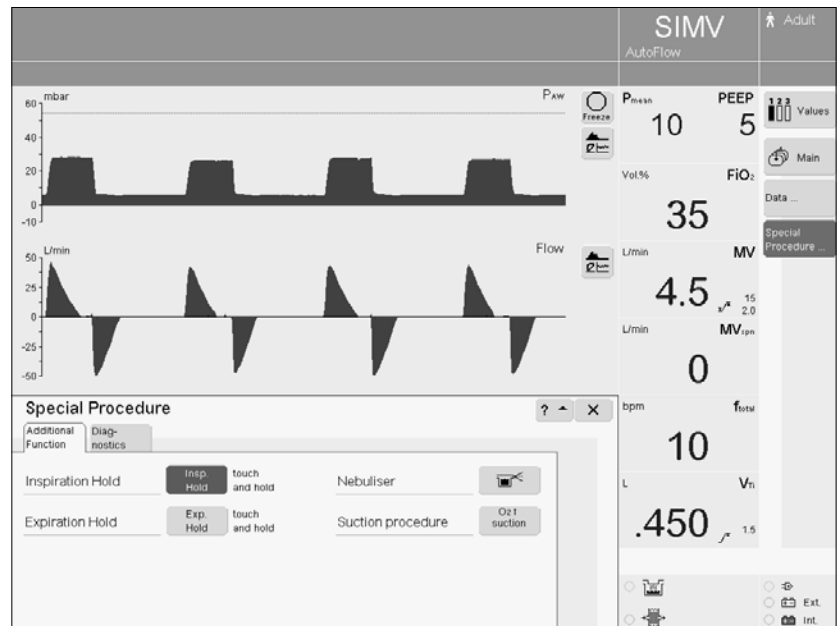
SIMV
AutoFlow

Adult

mbar
60
40
20
0
-10
PAW

Freeze

L/min
50
25
0
-25
-50
Flow

Pmean
10
PEEP
5

Vol.%
FiO₂
35

L/min
MV
4.5
15
2.0

L/min
MVspn
0

bpm
ftotal
10

L
VTi
.450
1.5

123 Values

Main

Data ...

Special Procedure ...

Special Procedure
? ▲ ×

Additional Function
Diagnostics

Inspiration Hold
Insp. Hold
touch and hold

Nebuliser

Expiration Hold
Exp. Hold
touch and hold

Suction procedure
O2↑ suction

Ext.
Int.